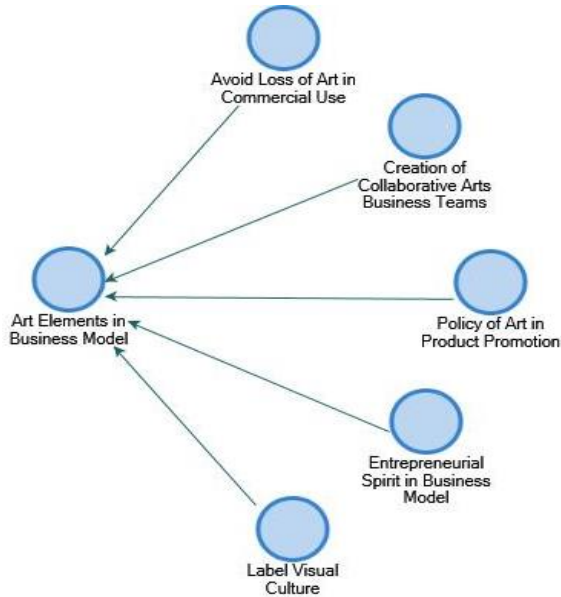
Avoid Loss of Art in Commercial Use

Creation of Collaborative Arts Business Teams

Art Elements in Business Model

Policy of Art in Product Promotion

Entrepreneurial Spirit in Business Model

Label Visual Culture